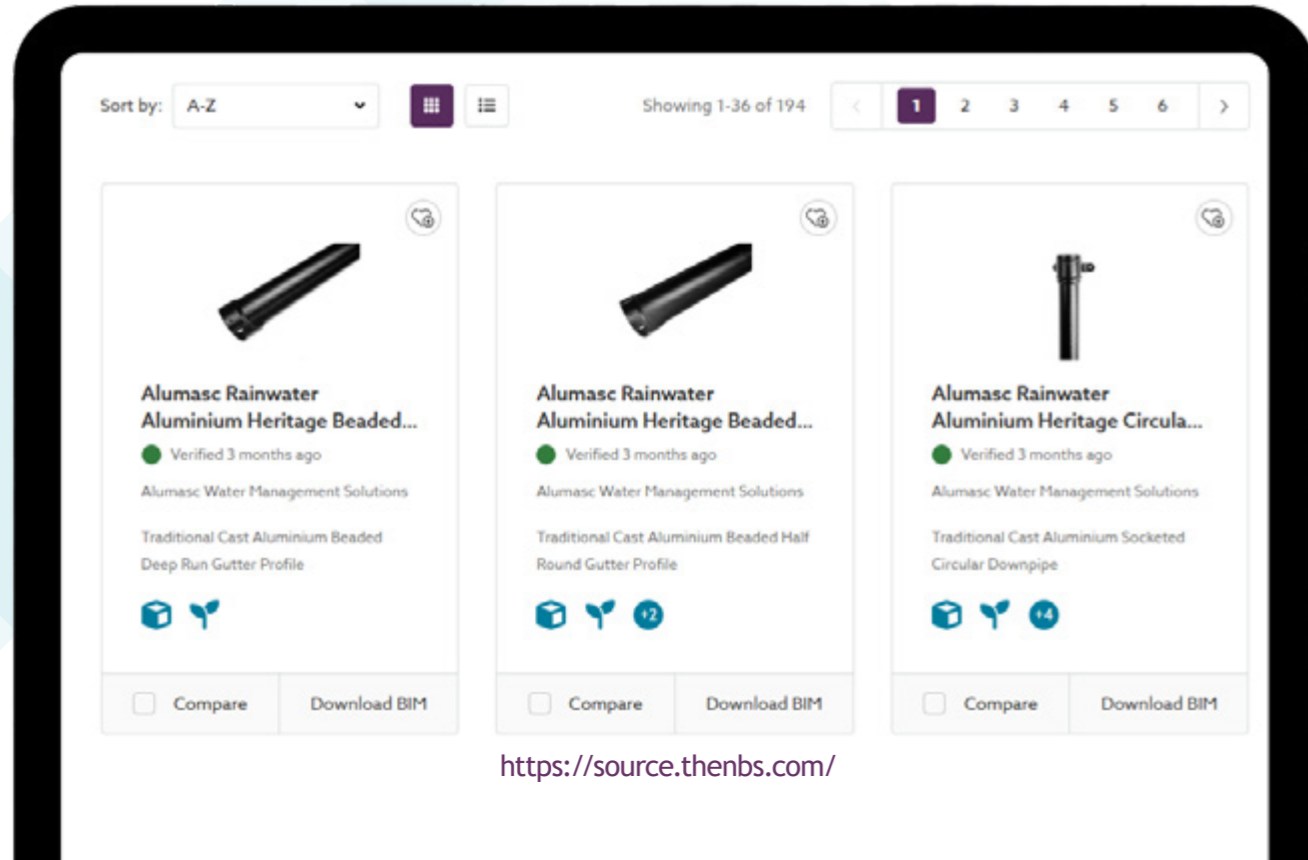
Sort by: A-Z

Showing 1-36 of 194

< 1 2 3 4 5 6 >

Alumasc Rainwater Aluminium Heritage Beaded...

Verified 3 months ago

Alumasc Water Management Solutions

Traditional Cast Aluminium Beaded Deep Run Gutter Profile

Compare

Download BIM

Alumasc Rainwater Aluminium Heritage Beaded...

Verified 3 months ago

Alumasc Water Management Solutions

Traditional Cast Aluminium Beaded Half Round Gutter Profile

+2

Compare

Download BIM

Alumasc Rainwater Aluminium Heritage Circula...

Verified 3 months ago

Alumasc Water Management Solutions

Traditional Cast Aluminium Socketed Circular Downpipe

+4

Compare

Download BIM

https://source.thenbs.com/